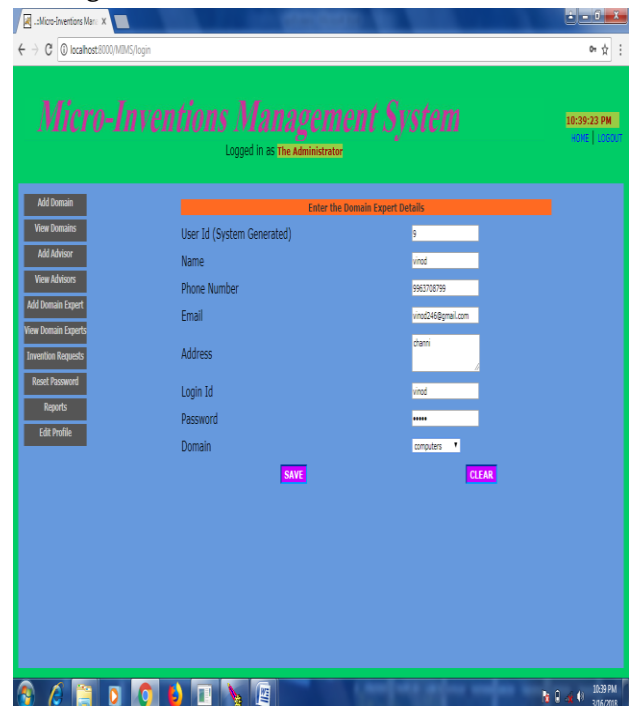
.:Micro-Inventions Mana ×

localhost:8000/MIMS/login

Micro-Inventions Management System

Logged in as The Administrator

10:39:23 PM
HOME | LOGOUT

Add Domain
View Domains
Add Advisor
View Advisors
Add Domain Expert
View Domain Experts
Invention Requests
Reset Password
Reports
Edit Profile

Enter the Domain Expert Details

User Id (System Generated) 9
Name vinod
Phone Number 9963708799
Email vinod246@gmail.com
Address channi
Login Id vinod
Password •••••
Domain computers

SAVE CLEAR

10:39 PM
3/06/2018